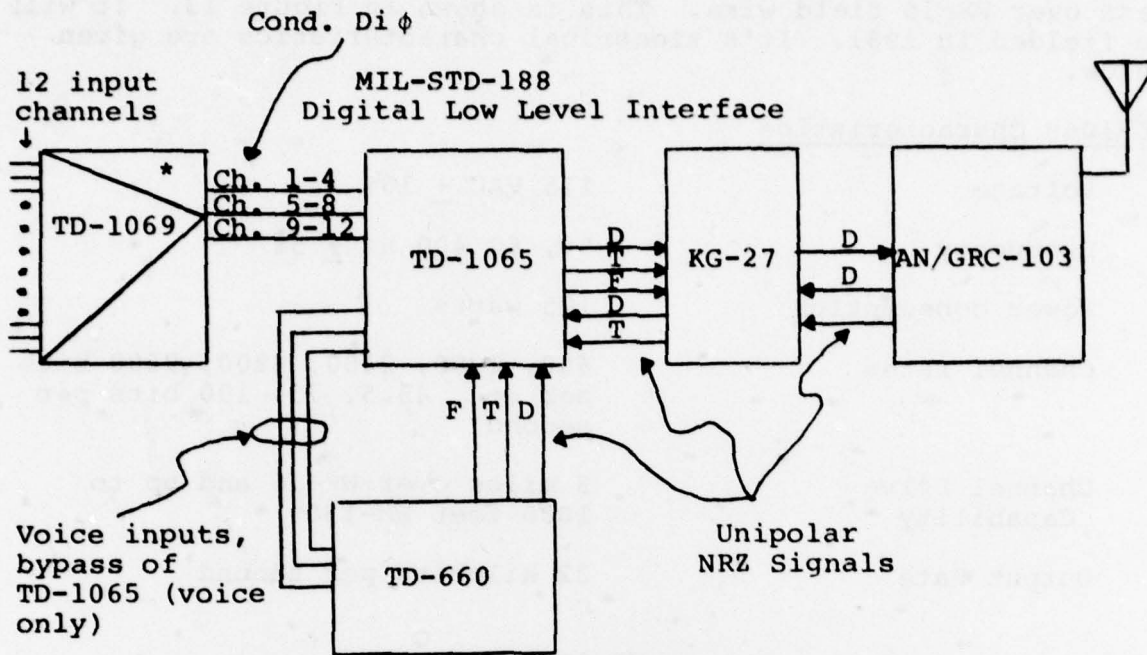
Cond. Di $\phi$

12 input channels

MIL-STD-188 Digital Low Level Interface

TD-1069

*

Ch. 1-4

Ch. 5-8

Ch. 9-12

TD-1065

D

T

F

D

T

KG-27

D

D

AN/GRC-103

F T D

Voice inputs, bypass of TD-1065 (voice only)

TD-660

Unipolar NRZ Signals